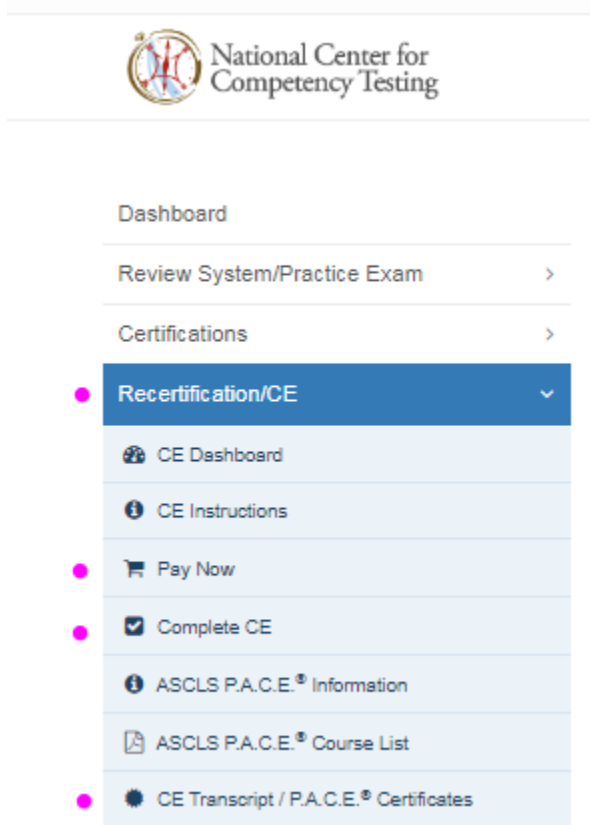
National Center for Competency Testing

Dashboard

Review System/Practice Exam >

Certifications >

Recertification/CE

CE Dashboard

CE Instructions

Pay Now

Complete CE

ASCLS P.A.C.E.® Information

ASCLS P.A.C.E.® Course List

CE Transcript / P.A.C.E.® Certificates